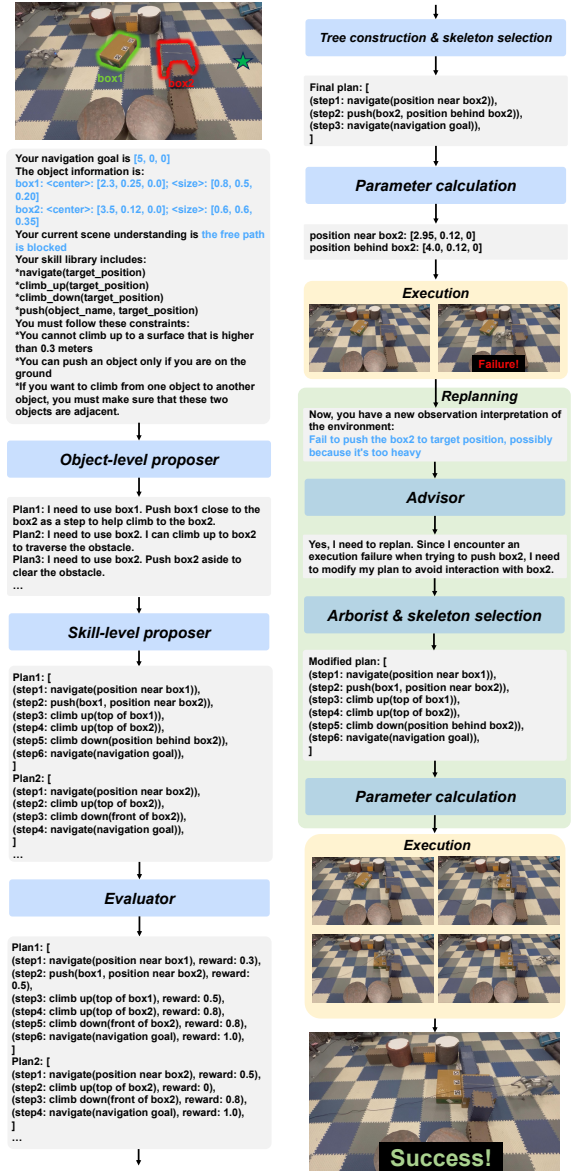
box1
box2

Your navigation goal is [5, 0, 0]
The object information is:
box1: <center>: [2.3, 0.25, 0.0]; <size>: [0.8, 0.5, 0.20]
box2: <center>: [3.5, 0.12, 0.0]; <size>: [0.6, 0.6, 0.35]
Your current scene understanding is the free path is blocked
Your skill library includes:
*navigate(target_position)
*climb_up(target_position)
*climb_down(target_position)
*push(object_name, target_position)
You must follow these constraints:
*You cannot climb up to a surface that is higher than 0.3 meters
*You can push an object only if you are on the ground
*If you want to climb from one object to another object, you must make sure that these two objects are adjacent.

Object-level proposer

Plan1: I need to use box1. Push box1 close to the box2 as a step to help climb to the box2.
Plan2: I need to use box2. I can climb up to box2 to traverse the obstacle.
Plan3: I need to use box2. Push box2 aside to clear the obstacle.
…

Skill-level proposer

Plan1: [
(step1: navigate(position near box1)),
(step2: push(box1, position near box2)),
(step3: climb up(top of box1)),
(step4: climb up(top of box2)),
(step5: climb down(position behind box2)),
(step6: navigate(navigation goal)),
]
Plan2: [
(step1: navigate(position near box2)),
(step2: climb up(top of box2)),
(step3: climb down(front of box2)),
(step4: navigate(navigation goal)),
]
…

Evaluator

Plan1: [
(step1: navigate(position near box1), reward: 0.3),
(step2: push(box1, position near box2), reward: 0.5),
(step3: climb up(top of box1), reward: 0.5),
(step4: climb up(top of box2), reward: 0.8),
(step5: climb down(front of box2), reward: 0.8),
(step6: navigate(navigation goal), reward: 1.0),
]
Plan2: [
(step1: navigate(position near box2), reward: 0.5),
(step2: climb up(top of box2), reward: 0),
(step3: climb down(front of box2), reward: 0.8),
(step4: navigate(navigation goal), reward: 1.0),
]
…

Tree construction & skeleton selection

Final plan: [
(step1: navigate(position near box2)),
(step2: push(box2, position behind box2)),
(step3: navigate(navigation goal)),
]

Parameter calculation

position near box2: [2.95, 0.12, 0]
position behind box2: [4.0, 0.12, 0]

Execution

Failure!

Replanning

Now, you have a new observation interpretation of the environment:
Fail to push the box2 to target position, possibly because it's too heavy

Advisor

Yes, I need to replan. Since I encounter an execution failure when trying to push box2, I need to modify my plan to avoid interaction with box2.

Arborist & skeleton selection

Modified plan: [
(step1: navigate(position near box1)),
(step2: push(box1, position near box2)),
(step3: climb up(top of box1)),
(step4: climb up(top of box2)),
(step5: climb down(position behind box2)),
(step6: navigate(navigation goal)),
]

Parameter calculation

Execution

Success!